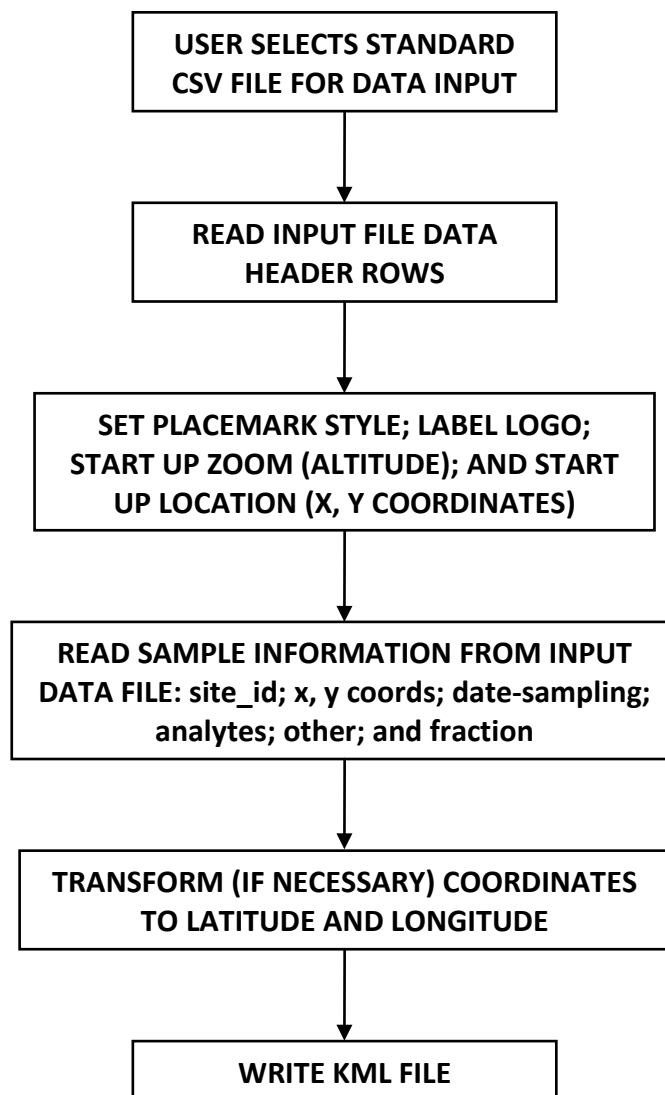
USER SELECTS STANDARD CSV FILE FOR DATA INPUT

READ INPUT FILE DATA HEADER ROWS

SET PLACEMARK STYLE; LABEL LOGO; START UP ZOOM (ALTITUDE); AND START UP LOCATION (X, Y COORDINATES)

READ SAMPLE INFORMATION FROM INPUT DATA FILE: site_id; x, y coords; date-sampling; analytes; other; and fraction

TRANSFORM (IF NECESSARY) COORDINATES TO LATITUDE AND LONGITUDE

WRITE KML FILE